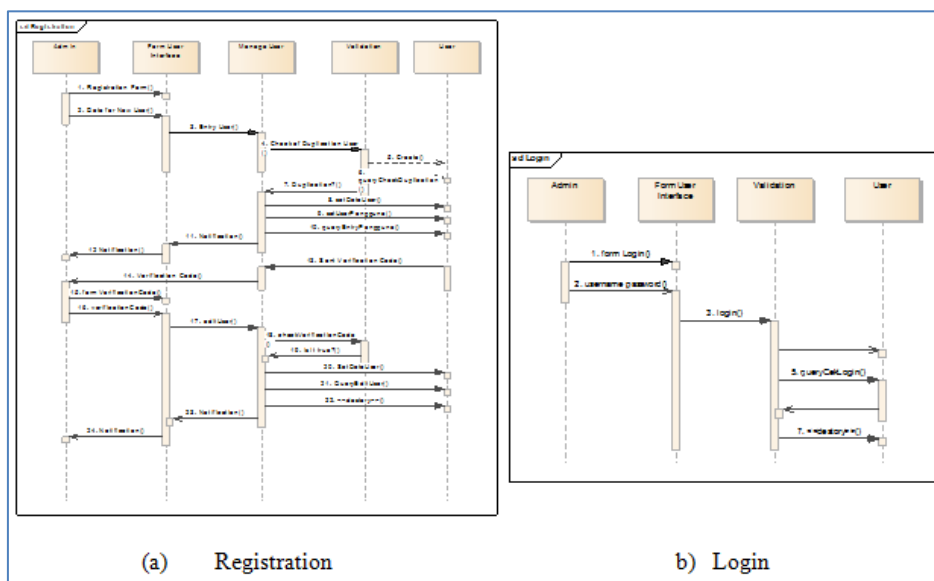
sd Registration

Admin

Form User Interface

Manage User

Validation

User

1. Registration Form()

2. Data for New User()

3. Entry User()

4. Check of Duplication User

5. Create()

6. queryCheckDuplication()

7. Duplication?()

8. setDataUser()

9. setUserPengguna()

10. queryEntryPengguna()

11. Notification()

12. Notification()

13. Sent Verification Code()

14. Verification Code()

15. form VerificationCode()

16. verificationCode()

17. editUser()

18. checkVerificationCode

19. is it true?()

20. SetDataUser()

21. QueryEditUser()

22. «destroy»()

23. Notification()

24. Notification()

sd Login

Admin

Form User Interface

Validation

User

1. form Login()

2. username password()

3. login()

5. queryCekLogin()

7. «destroy»()

(a) Registration

b) Login